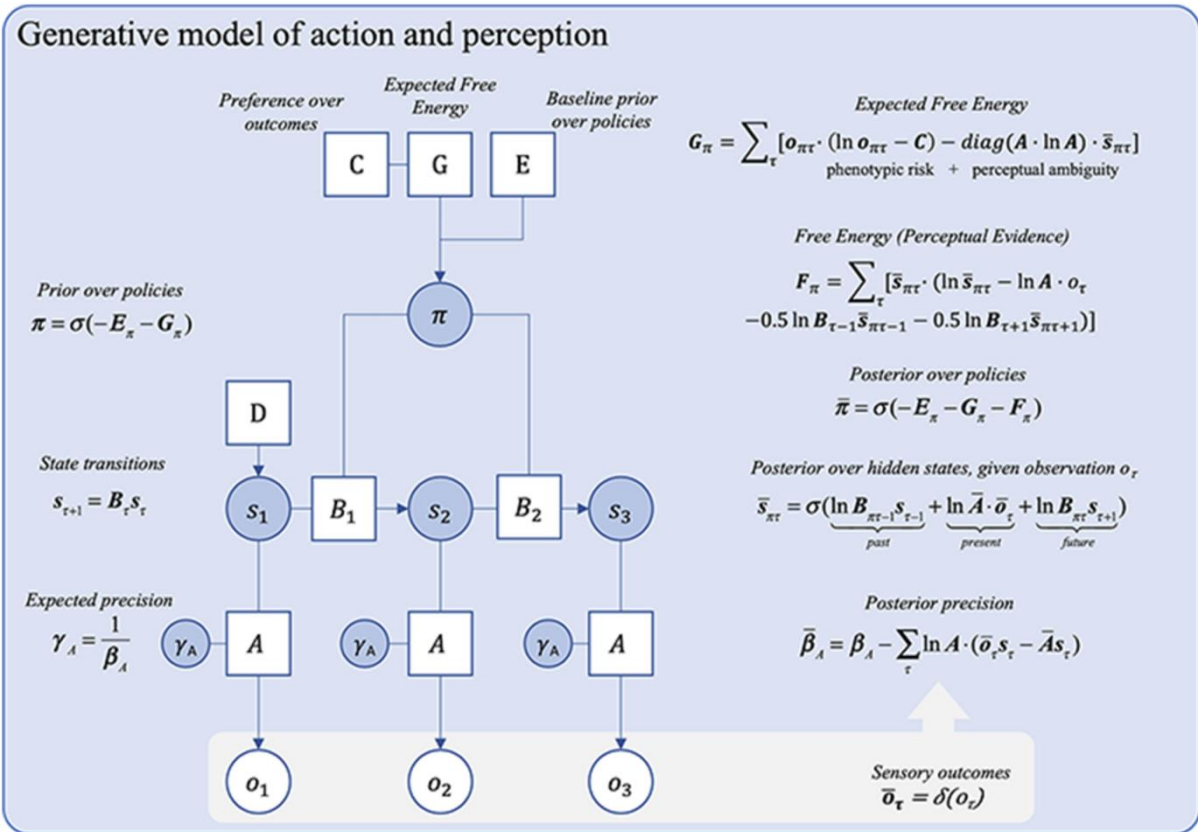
Generative model of action and perception

Preference over outcomes

Expected Free Energy

Baseline prior over policies

C

G

E

Expected Free Energy

$G_\pi = \sum_\tau [o_{\pi\tau} \cdot (\ln o_{\pi\tau} - C) - diag(A \cdot \ln A) \cdot \bar{s}_{\pi\tau}]$

phenotypic risk + perceptual ambiguity

Free Energy (Perceptual Evidence)

$F_\pi = \sum_\tau [\bar{s}_{\pi\tau} \cdot (\ln \bar{s}_{\pi\tau} - \ln A \cdot o_\tau - 0.5 \ln B_{\tau-1} \bar{s}_{\pi\tau-1} - 0.5 \ln B_{\tau+1} \bar{s}_{\pi\tau+1})]$

Prior over policies

$\pi = \sigma(-E_\pi - G_\pi)$

$\pi$

Posterior over policies

$\bar{\pi} = \sigma(-E_\pi - G_\pi - F_\pi)$

D

State transitions

$s_{\tau+1} = B_\tau s_\tau$

$s_1$

$B_1$

$s_2$

$B_2$

$s_3$

Posterior over hidden states, given observation $o_\tau$

$\bar{s}_{\pi\tau} = \sigma(\underbrace{\ln B_{\pi\tau-1} s_{\tau-1}}_{past} + \underbrace{\ln \bar{A} \cdot \bar{o}_\tau}_{present} + \underbrace{\ln B_{\pi\tau} s_{\tau+1}}_{future})$

Expected precision

$\gamma_A = \frac{1}{\beta_A}$

$\gamma_A$

$A$

$\gamma_A$

$A$

$\gamma_A$

$A$

Posterior precision

$\bar{\beta}_A = \beta_A - \sum_\tau \ln A \cdot (\bar{o}_\tau s_\tau - \bar{A} s_\tau)$

$o_1$

$o_2$

$o_3$

Sensory outcomes

$\bar{o}_\tau = \delta(o_\tau)$